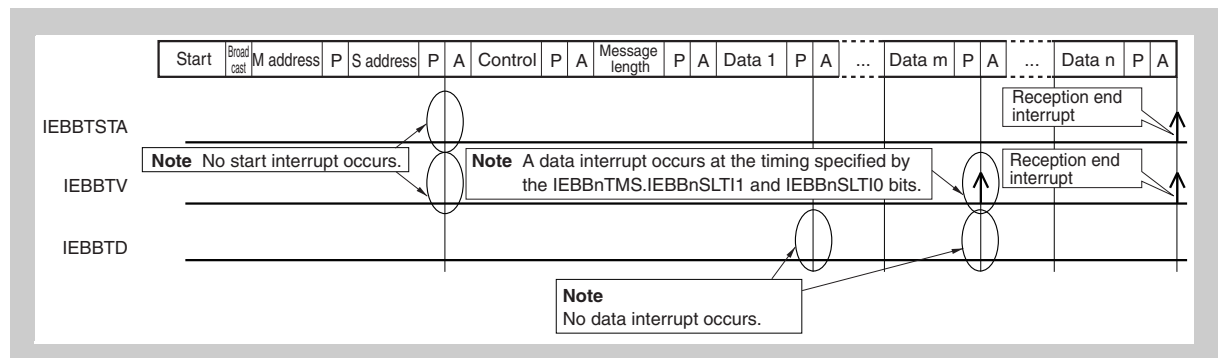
| Start | Broad cast | M address | P | S address | P | A | Control | P | A | Message length | P | A | Data 1 | P | A | ... | Data m | P | A | ... | Data n | P | A |
|---|---|---|---|---|---|---|---|---|---|---|---|---|---|---|---|---|---|---|---|---|---|---|---|

IEBBTSTA

Reception end interrupt

Note No start interrupt occurs.

Note A data interrupt occurs at the timing specified by the IEBBnTMS.IEBBnSLTI1 and IEBBnSLTI0 bits.

IEBBTV

Reception end interrupt

IEBBTD

Note
No data interrupt occurs.